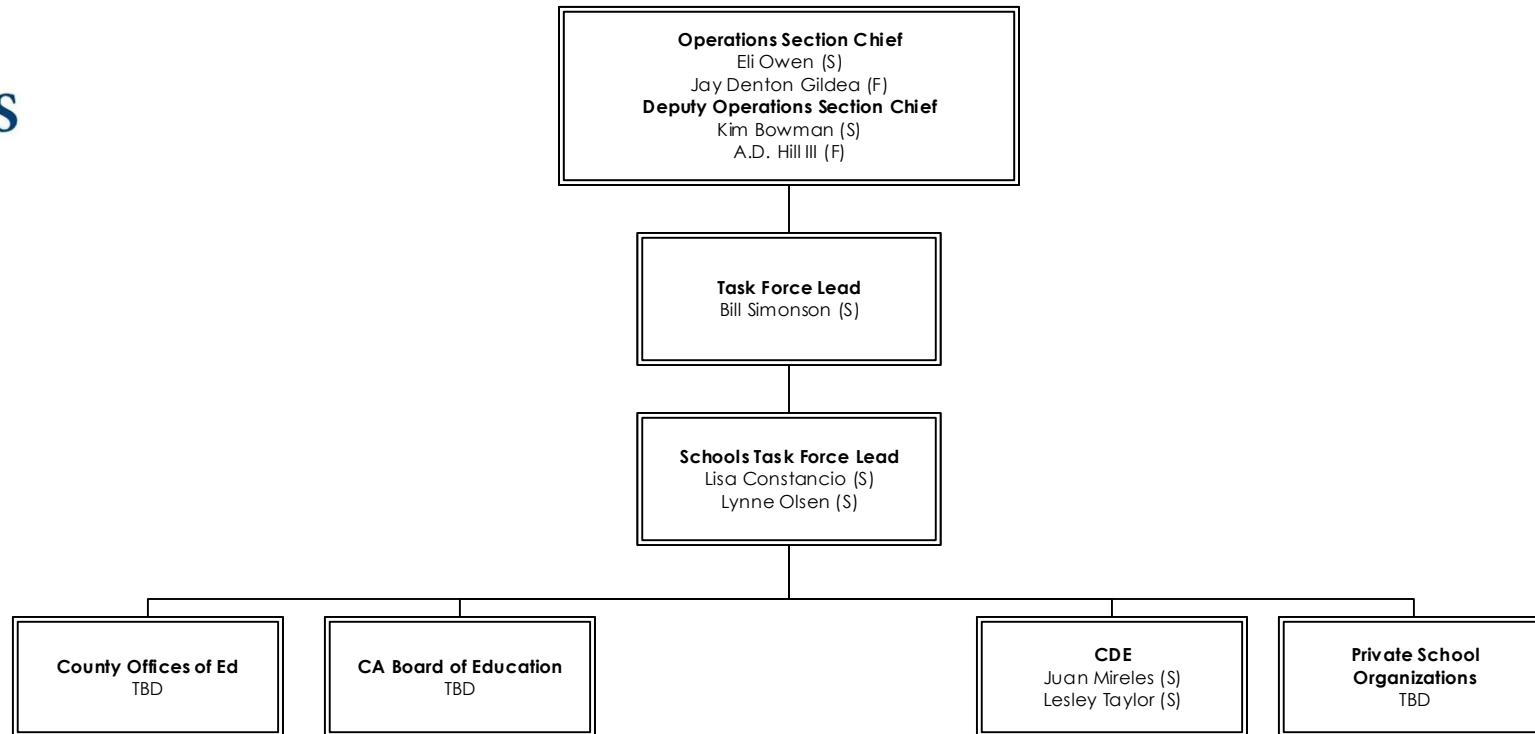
S

**Operations Section Chief**
Eli Owen (S)
Jay Denton Gildea (F)
**Deputy Operations Section Chief**
Kim Bowman (S)
A.D. Hill III (F)

**Task Force Lead**
Bill Simonson (S)

**Schools Task Force Lead**
Lisa Constancio (S)
Lynne Olsen (S)

**County Offices of Ed**
TBD

**CA Board of Education**
TBD

**CDE**
Juan Mireles (S)
Lesley Taylor (S)

**Private School Organizations**
TBD